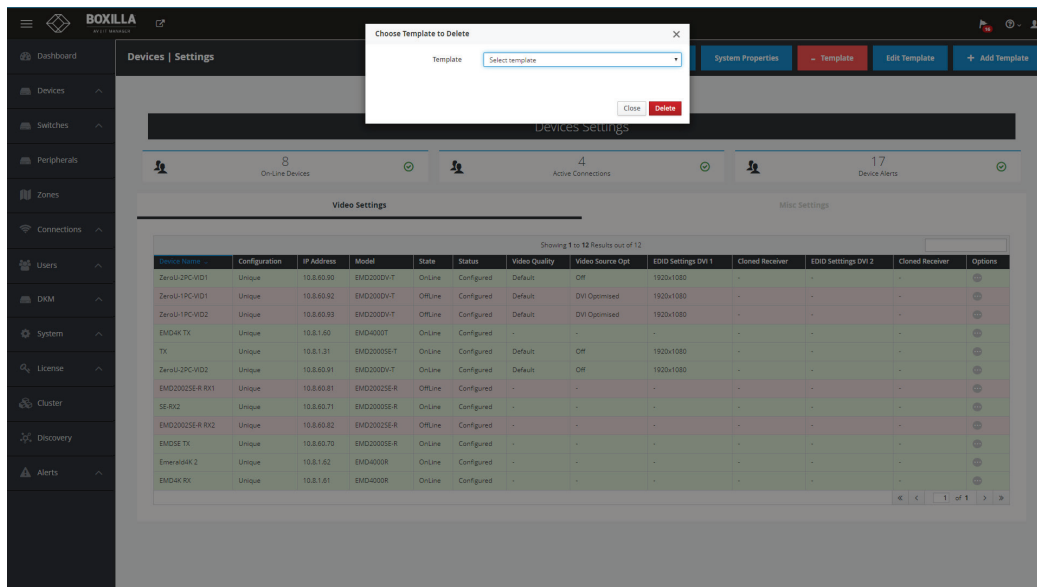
BOXILLA
KVM IT MANAGER

Dashboard
Devices
Switches
Peripherals
Zones
Connections
Users
DKM
System
License
Cluster
Discovery
Alerts

Devices | Settings

Choose Template to Delete
Template: Select template
Close | Delete

System Properties | - Template | Edit Template | + Add Template

Devices Settings

8
On-Line Devices

4
Active Connections

17
Device Alerts

Video Settings | Misc Settings

Showing 1 to 12 Results out of 12

| Device Name | Configuration | IP Address | Model | State | Status | Video Quality | Video Source Opt | EDID Settings DVI 1 | Cloned Receiver | EDID Setttings DVI 2 | Cloned Receiver | Options |
|---|---|---|---|---|---|---|---|---|---|---|---|---|
| ZeroU-2PC-VID1 | Unique | 10.8.60.90 | EMD200DV-T | OnLine | Configured | Default | Off | 1920x1080 | - | - | - | |
| ZeroU-1PC-VID1 | Unique | 10.8.60.92 | EMD200DV-T | OffLine | Configured | Default | DVI Optimised | 1920x1080 | - | - | - | |
| ZeroU-1PC-VID2 | Unique | 10.8.60.93 | EMD200DV-T | OffLine | Configured | Default | DVI Optimised | 1920x1080 | - | - | - | |
| EMD4K TX | Unique | 10.8.1.60 | EMD4000T | OnLine | Configured | - | - | - | - | - | - | |
| TX | Unique | 10.8.1.31 | EMD2000SE-T | OnLine | Configured | Default | Off | 1920x1080 | - | - | - | |
| ZeroU-2PC-VID2 | Unique | 10.8.60.91 | EMD200DV-T | OnLine | Configured | Default | Off | 1920x1080 | - | - | - | |
| EMD2002SE-R RX1 | Unique | 10.8.60.81 | EMD2002SE-R | OffLine | Configured | - | - | - | - | - | - | |
| SE-RX2 | Unique | 10.8.60.71 | EMD2000SE-R | OnLine | Configured | - | - | - | - | - | - | |
| EMD2002SE-R RX2 | Unique | 10.8.60.82 | EMD2002SE-R | OffLine | Configured | - | - | - | - | - | - | |
| EMDSE TX | Unique | 10.8.60.70 | EMD2000SE-R | OnLine | Configured | - | - | - | - | - | - | |
| Emerald4K 2 | Unique | 10.8.1.62 | EMD4000R | OnLine | Configured | - | - | - | - | - | - | |
| EMD4K RX | Unique | 10.8.1.61 | EMD4000R | OnLine | Configured | - | - | - | - | - | - | |

1 of 1